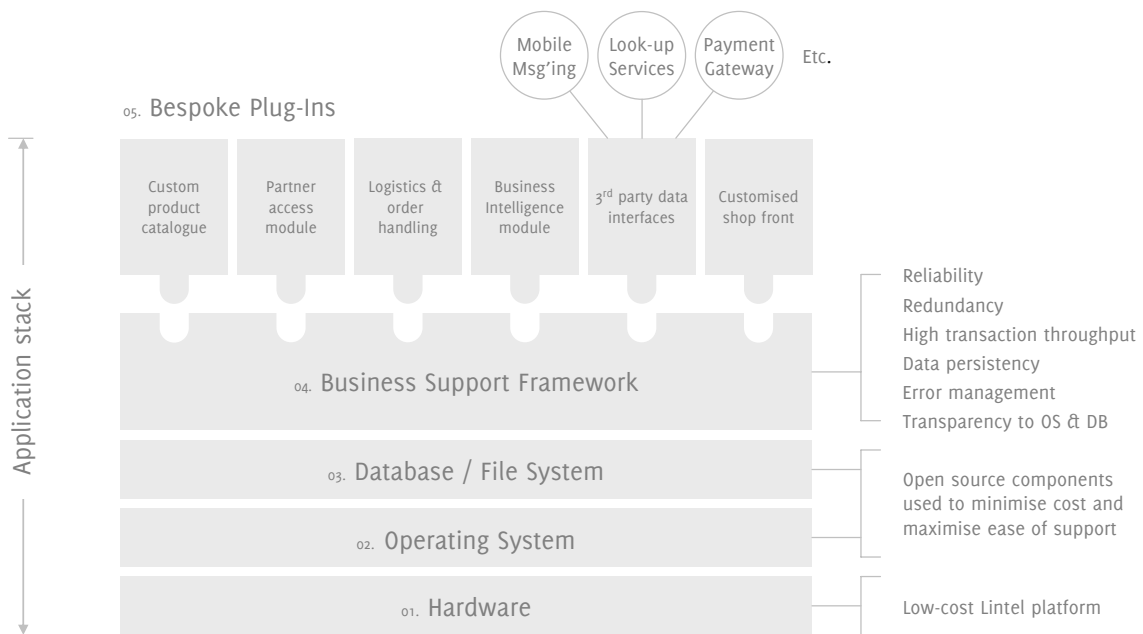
Mobile Msg'ing

Look-up Services

Payment Gateway

Etc.

05. Bespoke Plug-Ins

Custom product catalogue

Partner access module

Logistics & order handling

Business Intelligence module

3$^{rd}$ party data interfaces

Customised shop front

Application stack

04. Business Support Framework

Reliability
Redundancy
High transaction throughput
Data persistency
Error management
Transparency to OS & DB

03. Database / File System

02. Operating System

Open source components used to minimise cost and maximise ease of support

01. Hardware

Low-cost Lintel platform